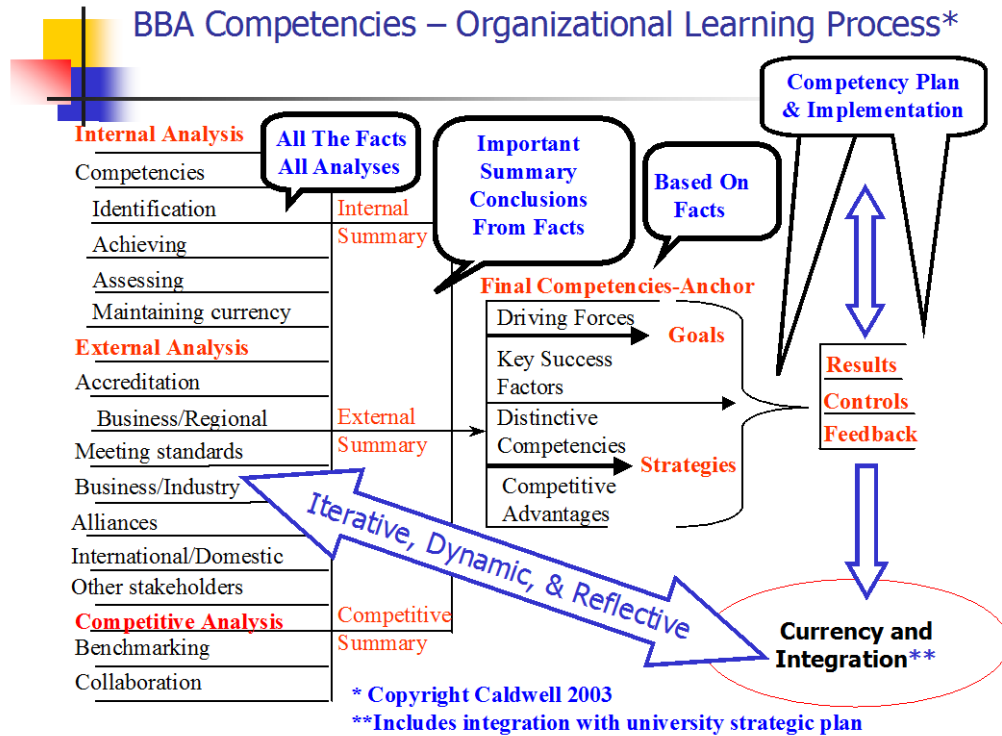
BBA Competencies – Organizational Learning Process*

Competency Plan & Implementation

Internal Analysis
Competencies
Identification
Achieving
Assessing
Maintaining currency

All The Facts All Analyses

Important Summary Conclusions From Facts

Based On Facts

Internal Summary

Final Competencies-Anchor
Driving Forces
Goals
Key Success Factors
Distinctive Competencies
Strategies
Competitive Advantages

Results
Controls
Feedback

External Analysis
Accreditation
Business/Regional
Meeting standards
Business/Industry
Alliances
International/Domestic
Other stakeholders

External Summary

Iterative, Dynamic, & Reflective

Competitive Analysis
Benchmarking
Collaboration

Competitive Summary

Currency and Integration**

* Copyright Caldwell 2003
**Includes integration with university strategic plan